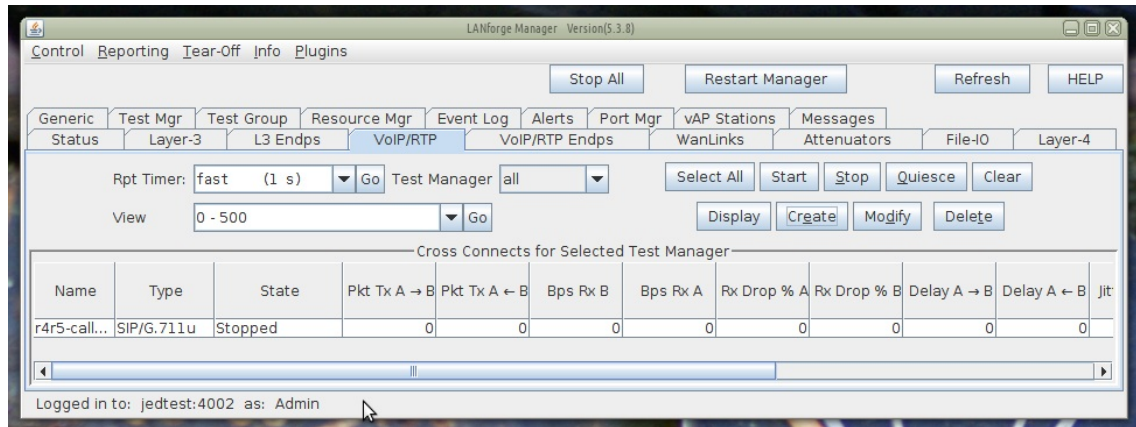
LANforge Manager Version(5.3.8)

Control Reporting Tear-Off Info Plugins

Stop All Restart Manager Refresh HELP

Generic Test Mgr Test Group Resource Mgr Event Log Alerts Port Mgr vAP Stations Messages
Status Layer-3 L3 Endps VoIP/RTP VoIP/RTP Endps WanLinks Attenuators File-IO Layer-4

Rpt Timer: fast (1 s) Go Test Manager all Select All Start Stop Quiesce Clear

View 0 - 500 Go Display Create Modify Delete

Cross Connects for Selected Test Manager

| Name | Type | State | Pkt Tx A → B | Pkt Tx A ← B | Bps Rx B | Bps Rx A | Rx Drop % A | Rx Drop % B | Delay A → B | Delay A ← B | Jit |
|---|---|---|---|---|---|---|---|---|---|---|---|
| r4r5-call... | SIP/G.711u | Stopped | 0 | 0 | 0 | 0 | 0 | 0 | 0 | 0 | |

Logged in to: jedtest:4002 as: Admin